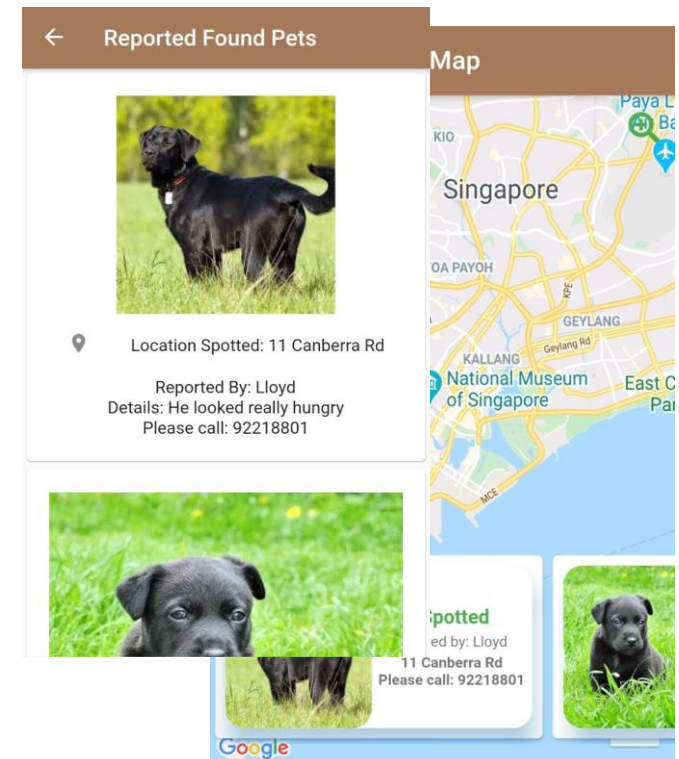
Reported Found Pets

Location Spotted: 11 Canberra Rd

Reported By: Lloyd
Details: He looked really hungry
Please call: 92218801

Map

Paya L
Ba
KIO
Singapore
TOA PAYOH
KPE
GEYLANG
Geylang Rd
KALLANG
National Museum of Singapore
East C
Par
MCE

Spotted
ed by: Lloyd
11 Canberra Rd
Please call: 92218801

Google